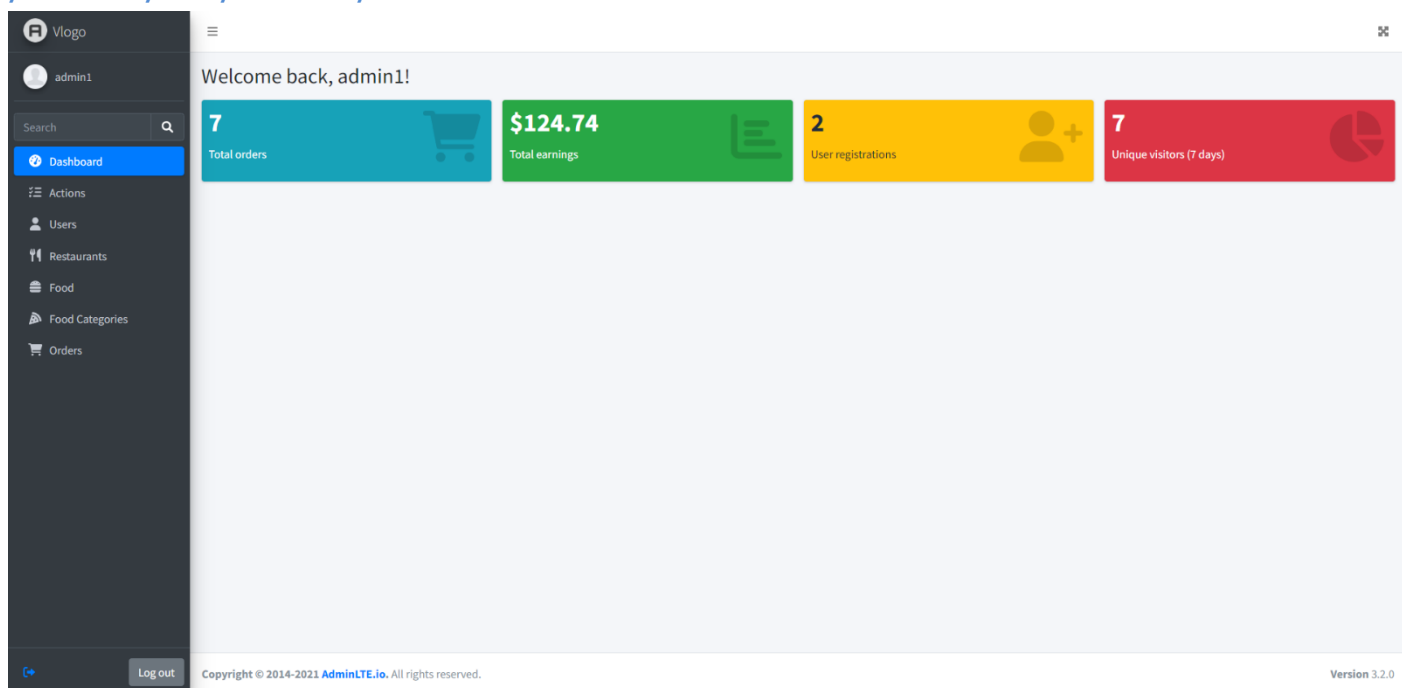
Vlogo

admin1

Search

Dashboard

Actions

Users

Restaurants

Food

Food Categories

Orders

Log out

Welcome back, admin1!

7
Total orders

$124.74
Total earnings

2
User registrations

7
Unique visitors (7 days)

Copyright © 2014-2021 AdminLTE.io. All rights reserved.

Version 3.2.0